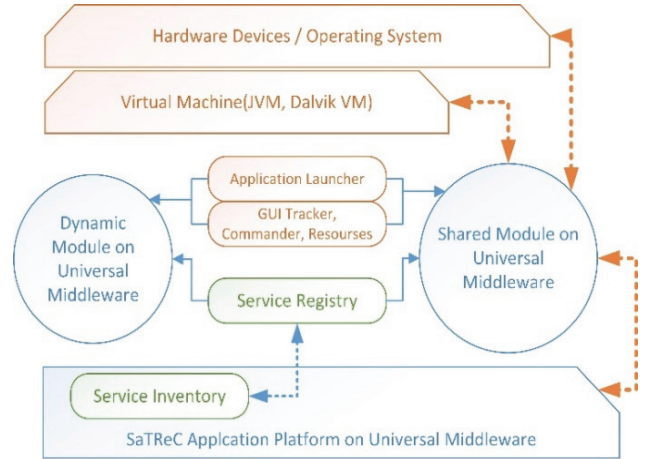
Hardware Devices / Operating System

Virtual Machine(JVM, Dalvik VM)

Application Launcher

GUI Tracker, Commander, Resourses

Dynamic Module on Universal Middleware

Shared Module on Universal Middleware

Service Registry

Service Inventory

SaTReC Applcation Platform on Universal Middleware